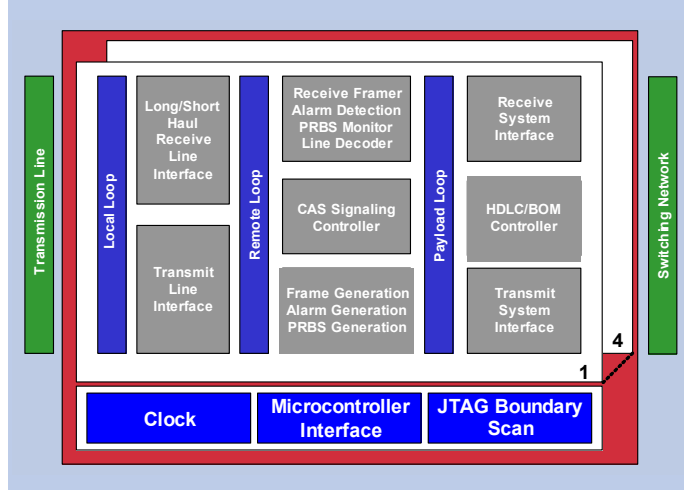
Transmission Line

Local Loop

Long/Short Haul Receive Line Interface

Transmit Line Interface

Remote Loop

Receive Framer Alarm Detection PRBS Monitor Line Decoder

CAS Signaling Controller

Frame Generation Alarm Generation PRBS Generation

Payload Loop

Receive System Interface

HDLC/BOM Controller

Transmit System Interface

Switching Network

4

1

Clock

Microcontroller Interface

JTAG Boundary Scan